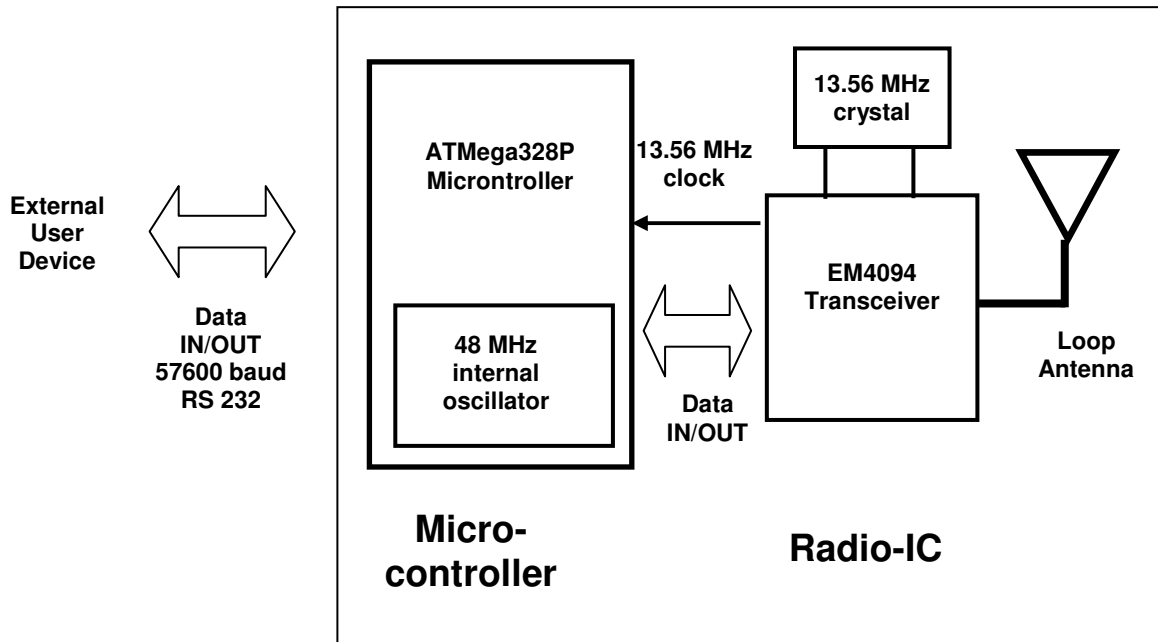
External User Device

Data IN/OUT 57600 baud RS 232

ATMega328P Microntroller

48 MHz internal oscillator

13.56 MHz clock

Data IN/OUT

13.56 MHz crystal

EM4094 Transceiver

Loop Antenna

Micro-controller

Radio-IC